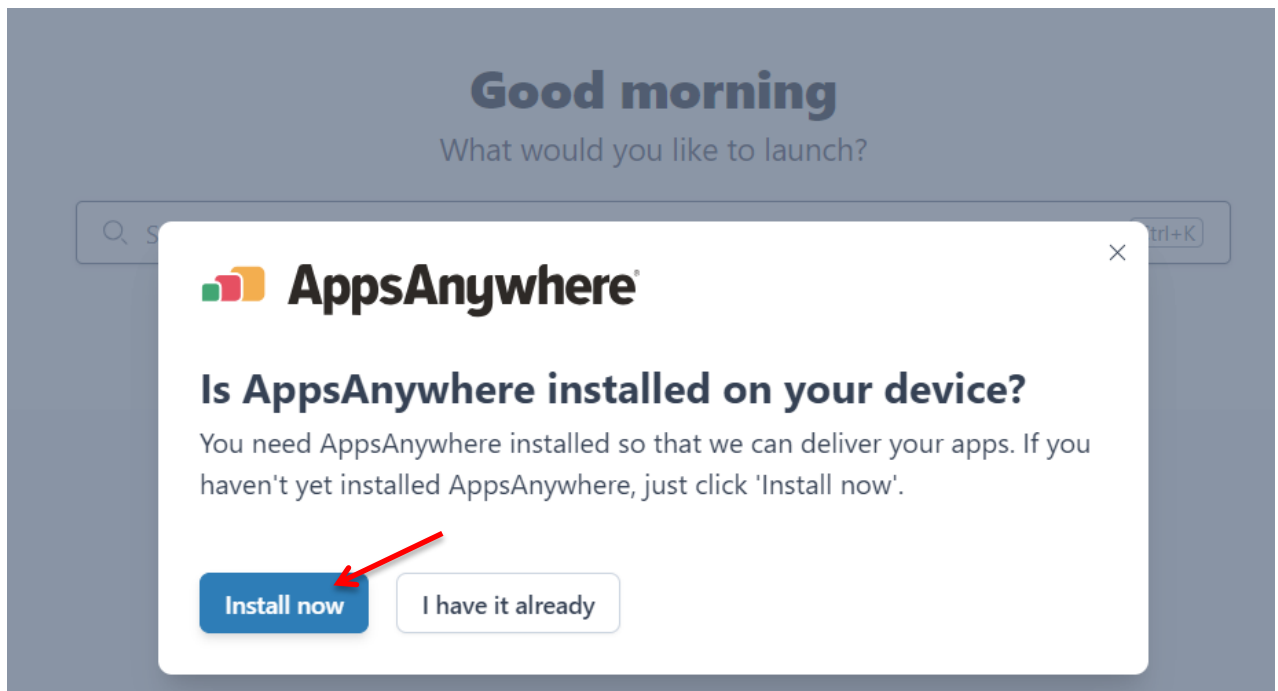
Good morning
What would you like to launch?

S

Ctrl+K

×

AppsAnywhere®

Is AppsAnywhere installed on your device?

You need AppsAnywhere installed so that we can deliver your apps. If you haven't yet installed AppsAnywhere, just click 'Install now'.

Install now

I have it already